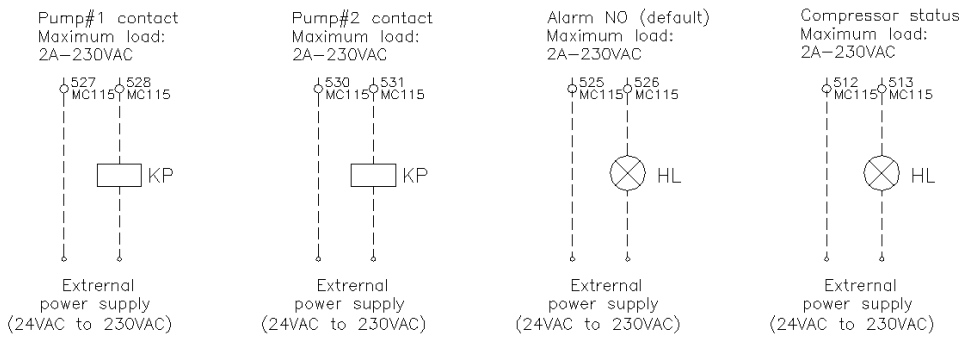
Pump#1 contact
Maximum load:
2A–230VAC

527
MC115
528
MC115

KP

Extrernal
power supply
(24VAC to 230VAC)

Pump#2 contact
Maximum load:
2A–230VAC

530
MC115
531
MC115

KP

Extrernal
power supply
(24VAC to 230VAC)

Alarm NO (default)
Maximum load:
2A–230VAC

525
MC115
526
MC115

HL

Extrernal
power supply
(24VAC to 230VAC)

Compressor status
Maximum load:
2A–230VAC

512
MC115
513
MC115

HL

Extrernal
power supply
(24VAC to 230VAC)